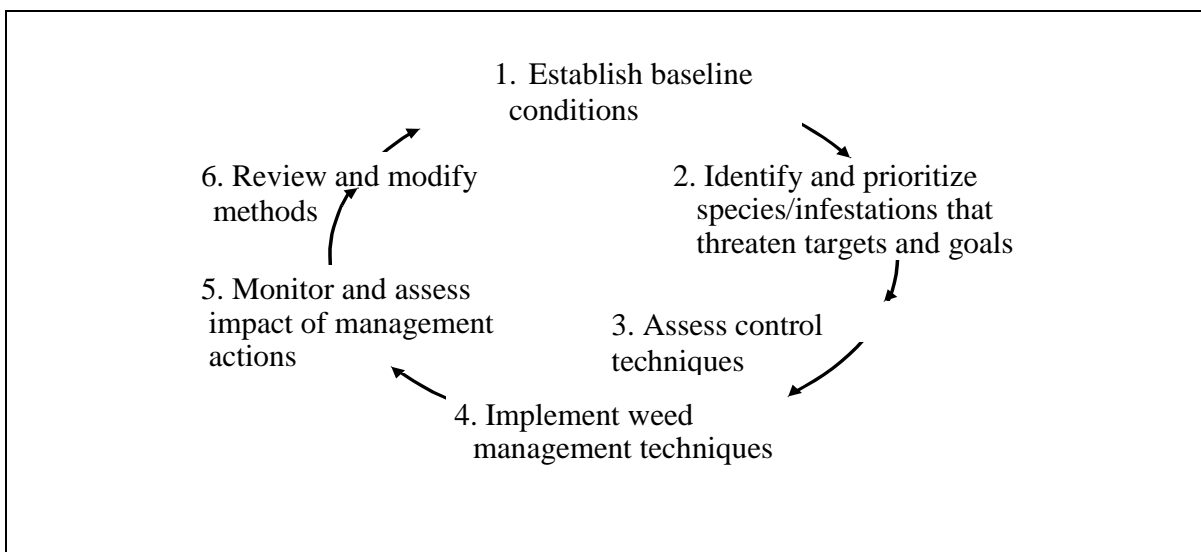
1. Establish baseline conditions

2. Identify and prioritize species/infestations that threaten targets and goals

3. Assess control techniques

4. Implement weed management techniques

5. Monitor and assess impact of management actions

6. Review and modify methods